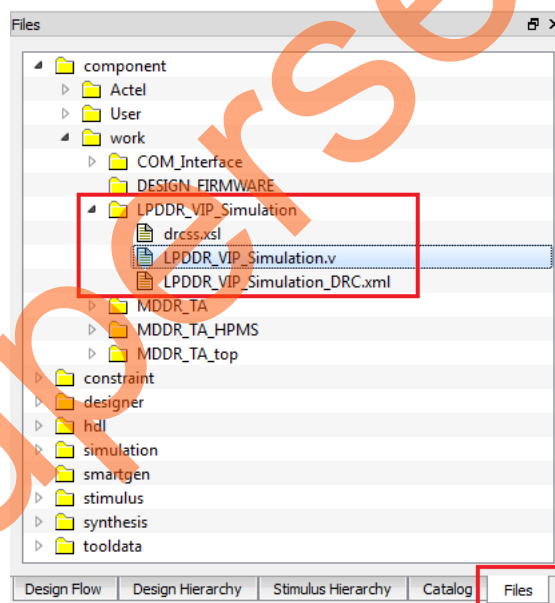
Files

component
Actel
User
work
COM_Interface
DESIGN_FIRMWARE
LPDDR_VIP_Simulation
drcss.xsl
LPDDR_VIP_Simulation.v
LPDDR_VIP_Simulation_DRC.xml
MDDR_TA
MDDR_TA_HPMS
MDDR_TA_top
constraint
designer
hdl
simulation
smartgen
stimulus
synthesis
tooldata

Design Flow | Design Hierarchy | Stimulus Hierarchy | Catalog | Files